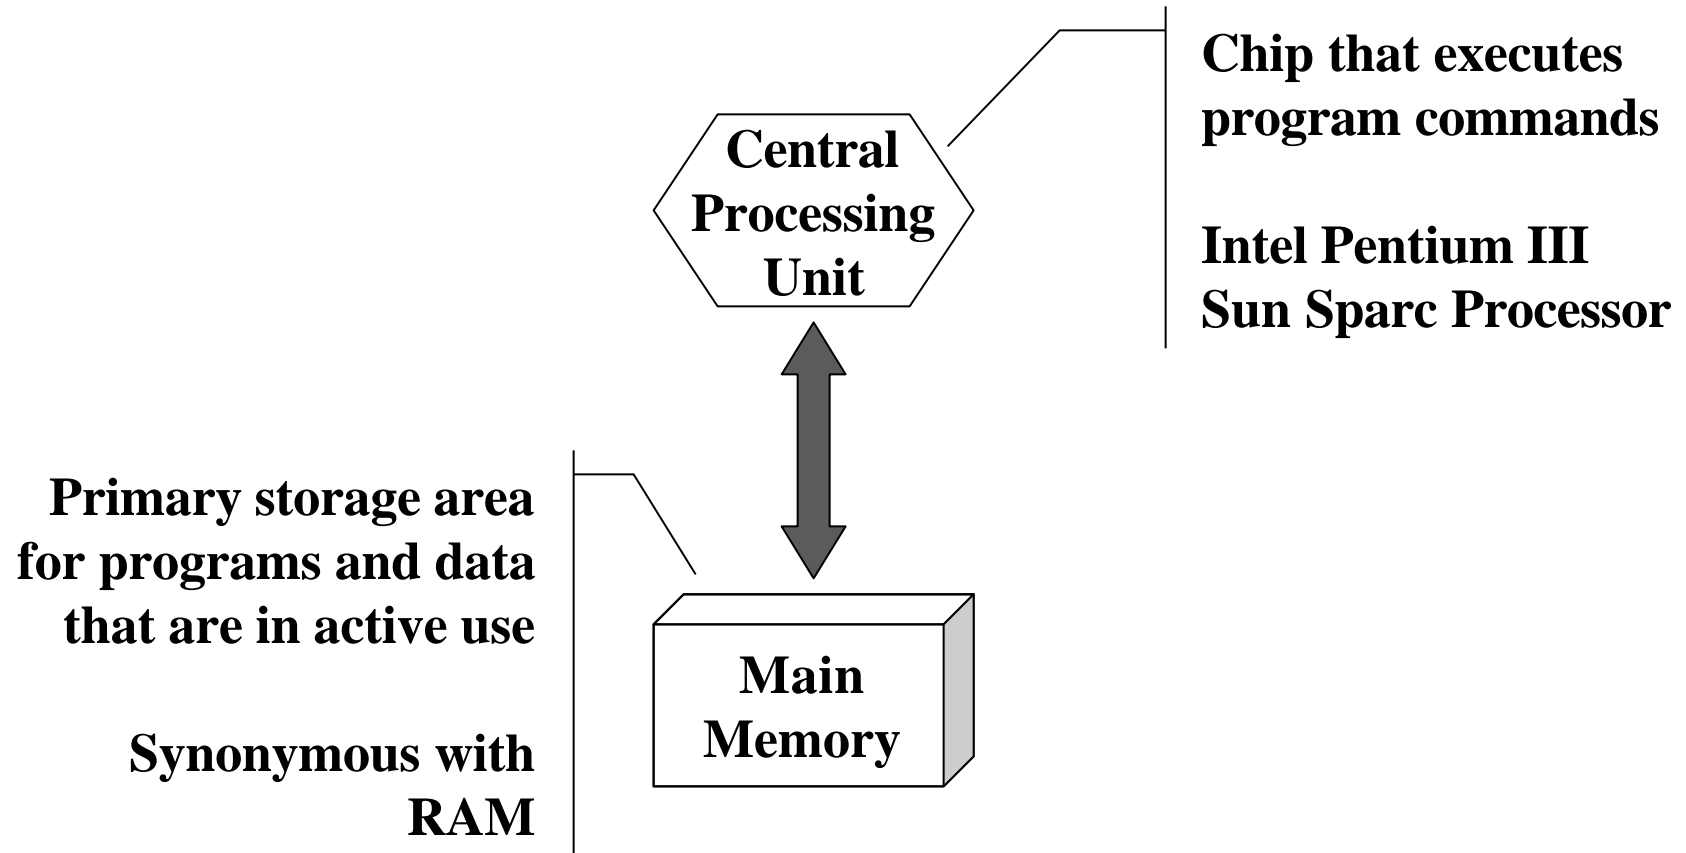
Central Processing Unit

Chip that executes program commands

Intel Pentium III
Sun Sparc Processor

Primary storage area for programs and data that are in active use

Synonymous with RAM

Main Memory